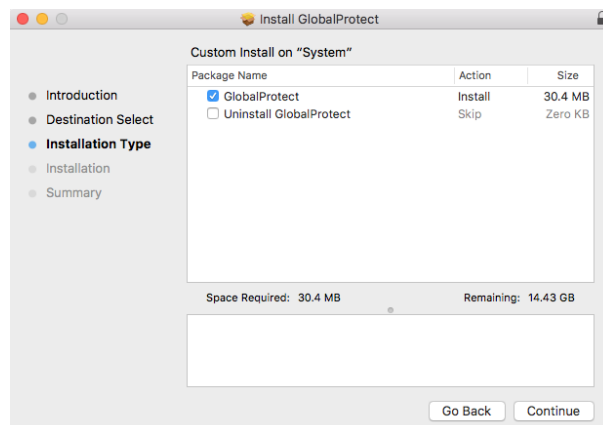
Install GlobalProtect

Custom Install on “System”

Introduction
Destination Select
Installation Type
Installation
Summary

| Package Name | Action | Size |
|---|---|---|
| GlobalProtect | Install | 30.4 MB |
| Uninstall GlobalProtect | Skip | Zero KB |

Space Required: 30.4 MB

Remaining: 14.43 GB

Go Back

Continue